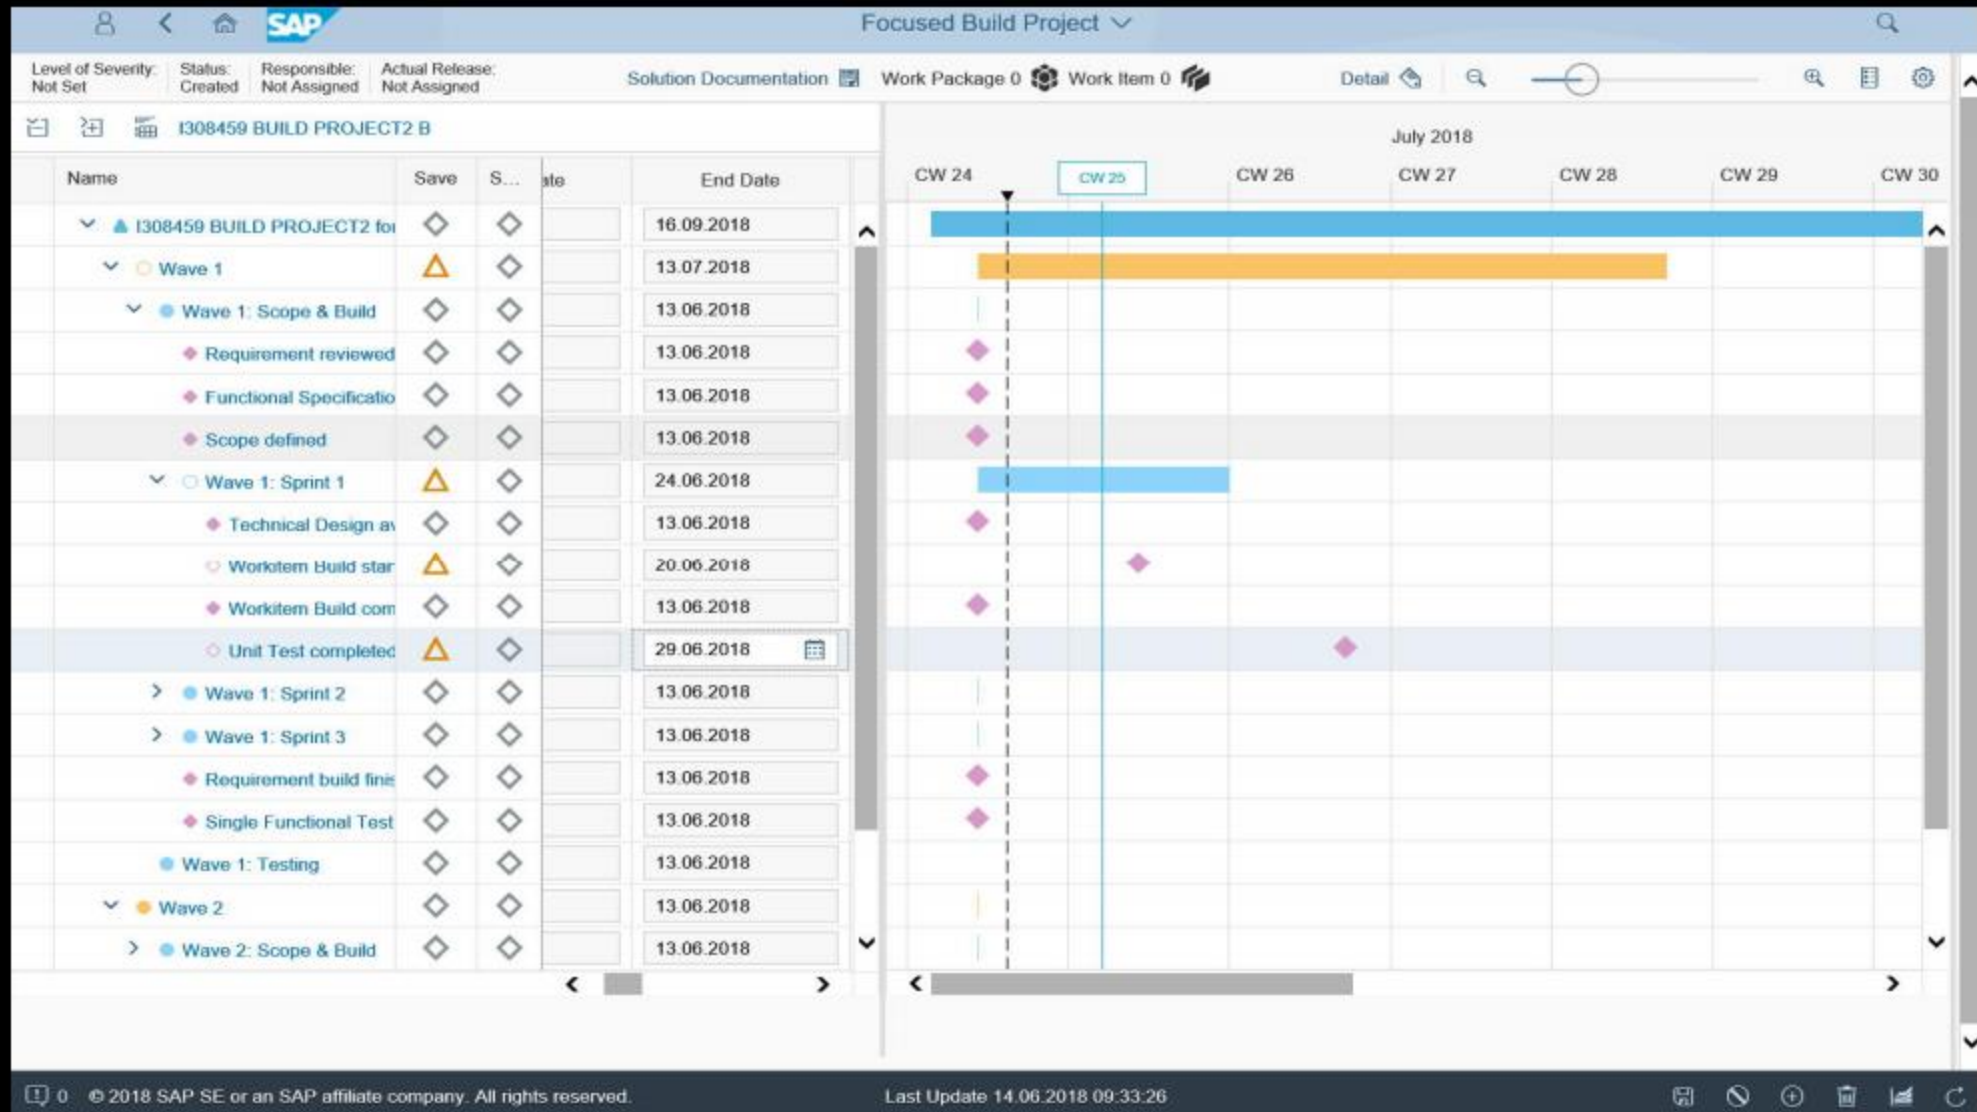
SAP Focused Build Project

Level of Severity: Not Set Status: Created Responsible: Not Assigned Actual Release: Not Assigned Solution Documentation Work Package 0 Work Item 0 Detail

I308459 BUILD PROJECT2 B

July 2018

CW 24 CW 25 CW 26 CW 27 CW 28 CW 29 CW 30

| Name | Save | S... | ate | End Date |
|---|---|---|---|---|
| I308459 BUILD PROJECT2 foi | | | | 16.09.2018 |
| Wave 1 | | | | 13.07.2018 |
| Wave 1: Scope & Build | | | | 13.06.2018 |
| Requirement reviewed | | | | 13.06.2018 |
| Functional Specificatio | | | | 13.06.2018 |
| Scope defined | | | | 13.06.2018 |
| Wave 1: Sprint 1 | | | | 24.06.2018 |
| Technical Design a | | | | 13.06.2018 |
| Workitem Build star | | | | 20.06.2018 |
| Workitem Build com | | | | 13.06.2018 |
| Unit Test completed | | | | 29.06.2018 |
| Wave 1: Sprint 2 | | | | 13.06.2018 |
| Wave 1: Sprint 3 | | | | 13.06.2018 |
| Requirement build finis | | | | 13.06.2018 |
| Single Functional Test | | | | 13.06.2018 |
| Wave 1: Testing | | | | 13.06.2018 |
| Wave 2 | | | | 13.06.2018 |
| Wave 2: Scope & Build | | | | 13.06.2018 |

0 © 2018 SAP SE or an SAP affiliate company. All rights reserved. Last Update 14.06.2018 09:33:26